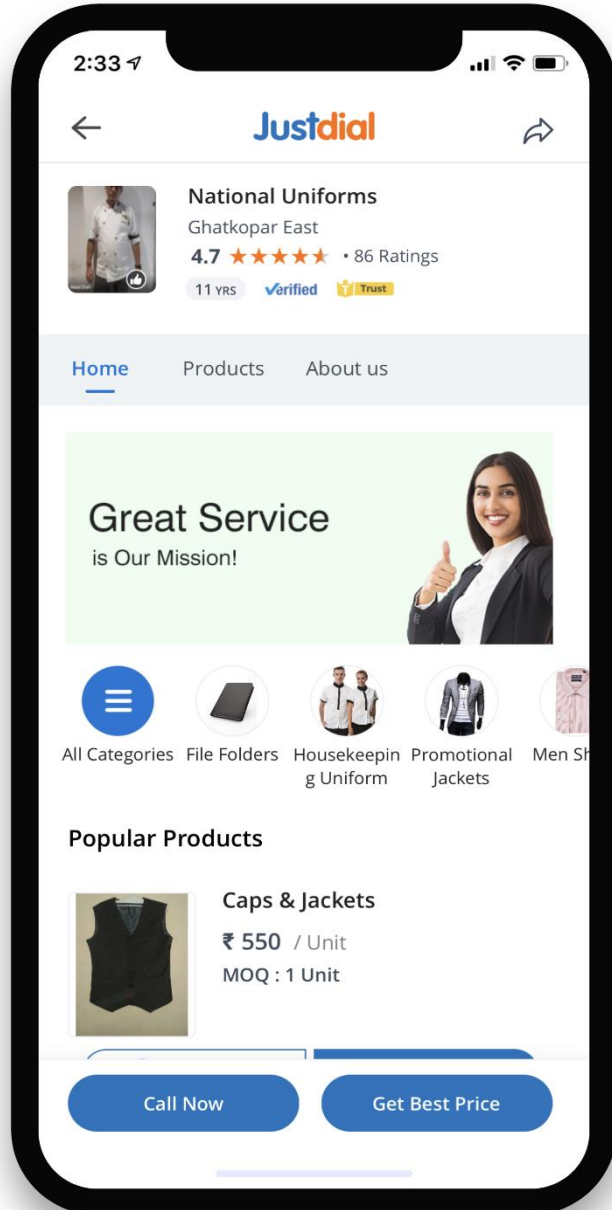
2:33

Justdial

National Uniforms
Ghatkopar East
4.7 ★★★★★ • 86 Ratings
11 YRS Verified Trust

Home Products About us

Great Service
is Our Mission!

All Categories File Folders Housekeeping Uniform Promotional Jackets Men Sh

Popular Products

Caps & Jackets
₹ 550 / Unit
MOQ : 1 Unit

Call Now Get Best Price